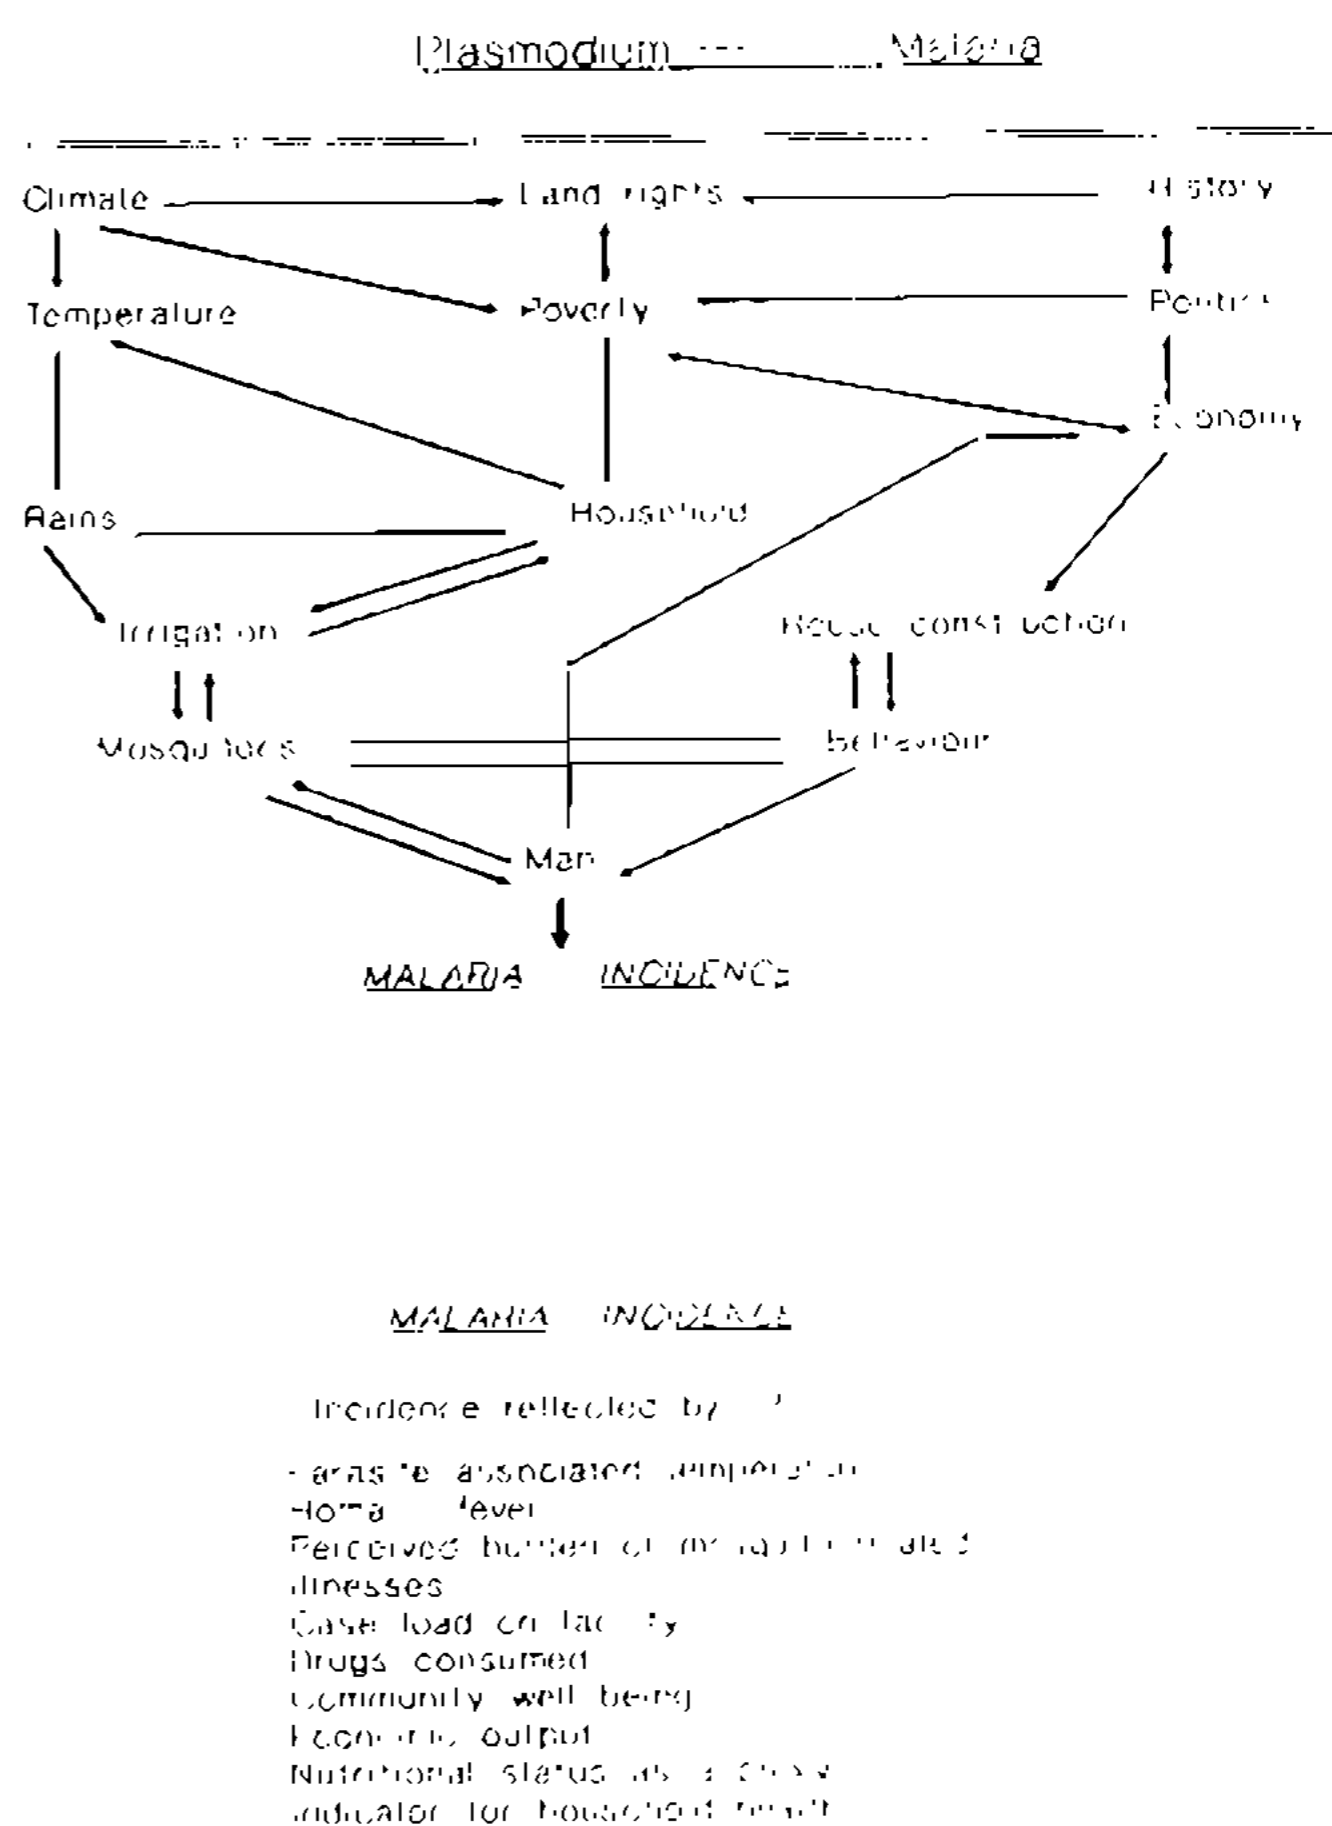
Plasmodium ——— Malaria

Climate

Land rights

History

Temperature

Poverty

Politics

Economy

Rains

Household

Irrigation

House construction

Mosquitoes

Behaviour

Man

MALARIA INCIDENCE

MALARIA INCIDENCE

Incidence reflected by :

Parasite associated temperature
Normal fever
Perceived burden of malaria related illnesses
Case load on facility
Drugs consumed
Community well being
Economic output
Nutritional status as a proxy indicator for household health